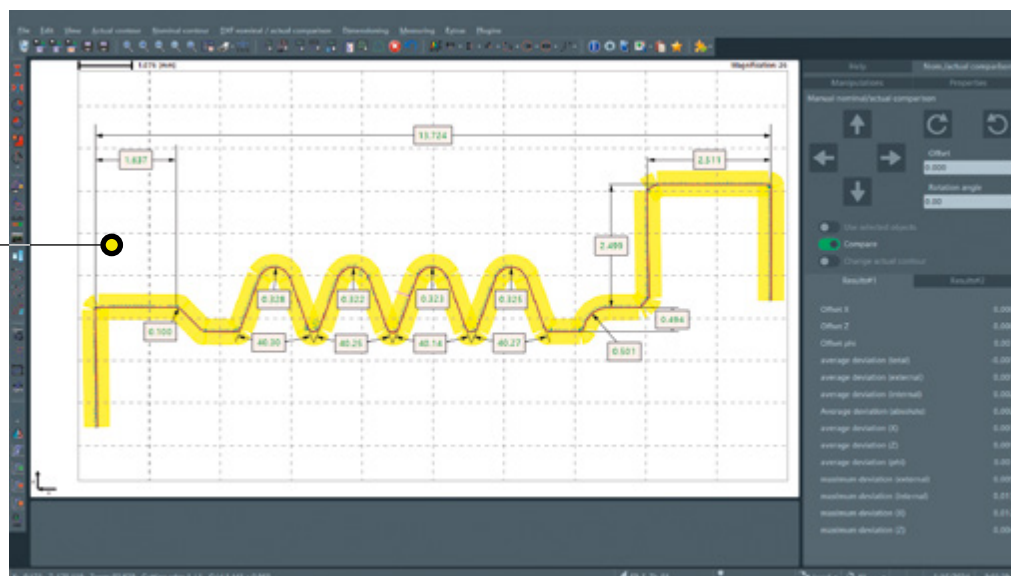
File Edit View Actual contour Nominal contour DXF nominal / actual comparison Dimensioning Measuring Extras Plugins

0.076 [mm]

Magnification: 24

13.724

1.637

2.511

2.499

0.328

0.322

0.323

0.325

0.100

0.494

40.30

40.25

40.14

40.27

0.501

Help

Nom./actual comparison

Manipulations

Properties

Manual nominal/actual comparison

Offset

0.000

Rotation angle

0.00

Use selected objects

Compare

Change actual contour

Results#1

Results#2

Offset X 0.00

Offset Z 0.00

Offset phi 0.00

average deviation (total) -0.0

average deviation (external) 0.00

average deviation (internal) 0.00

Average deviation (absolute) 0.00

average deviation (X) 0.00

average deviation (Z) 0.00

average deviation (phi) 0.00

maximum deviation (external) 0.00

maximum deviation (internal) 0.01

maximum deviation (X) 0.01

maximum deviation (Z) 0.00